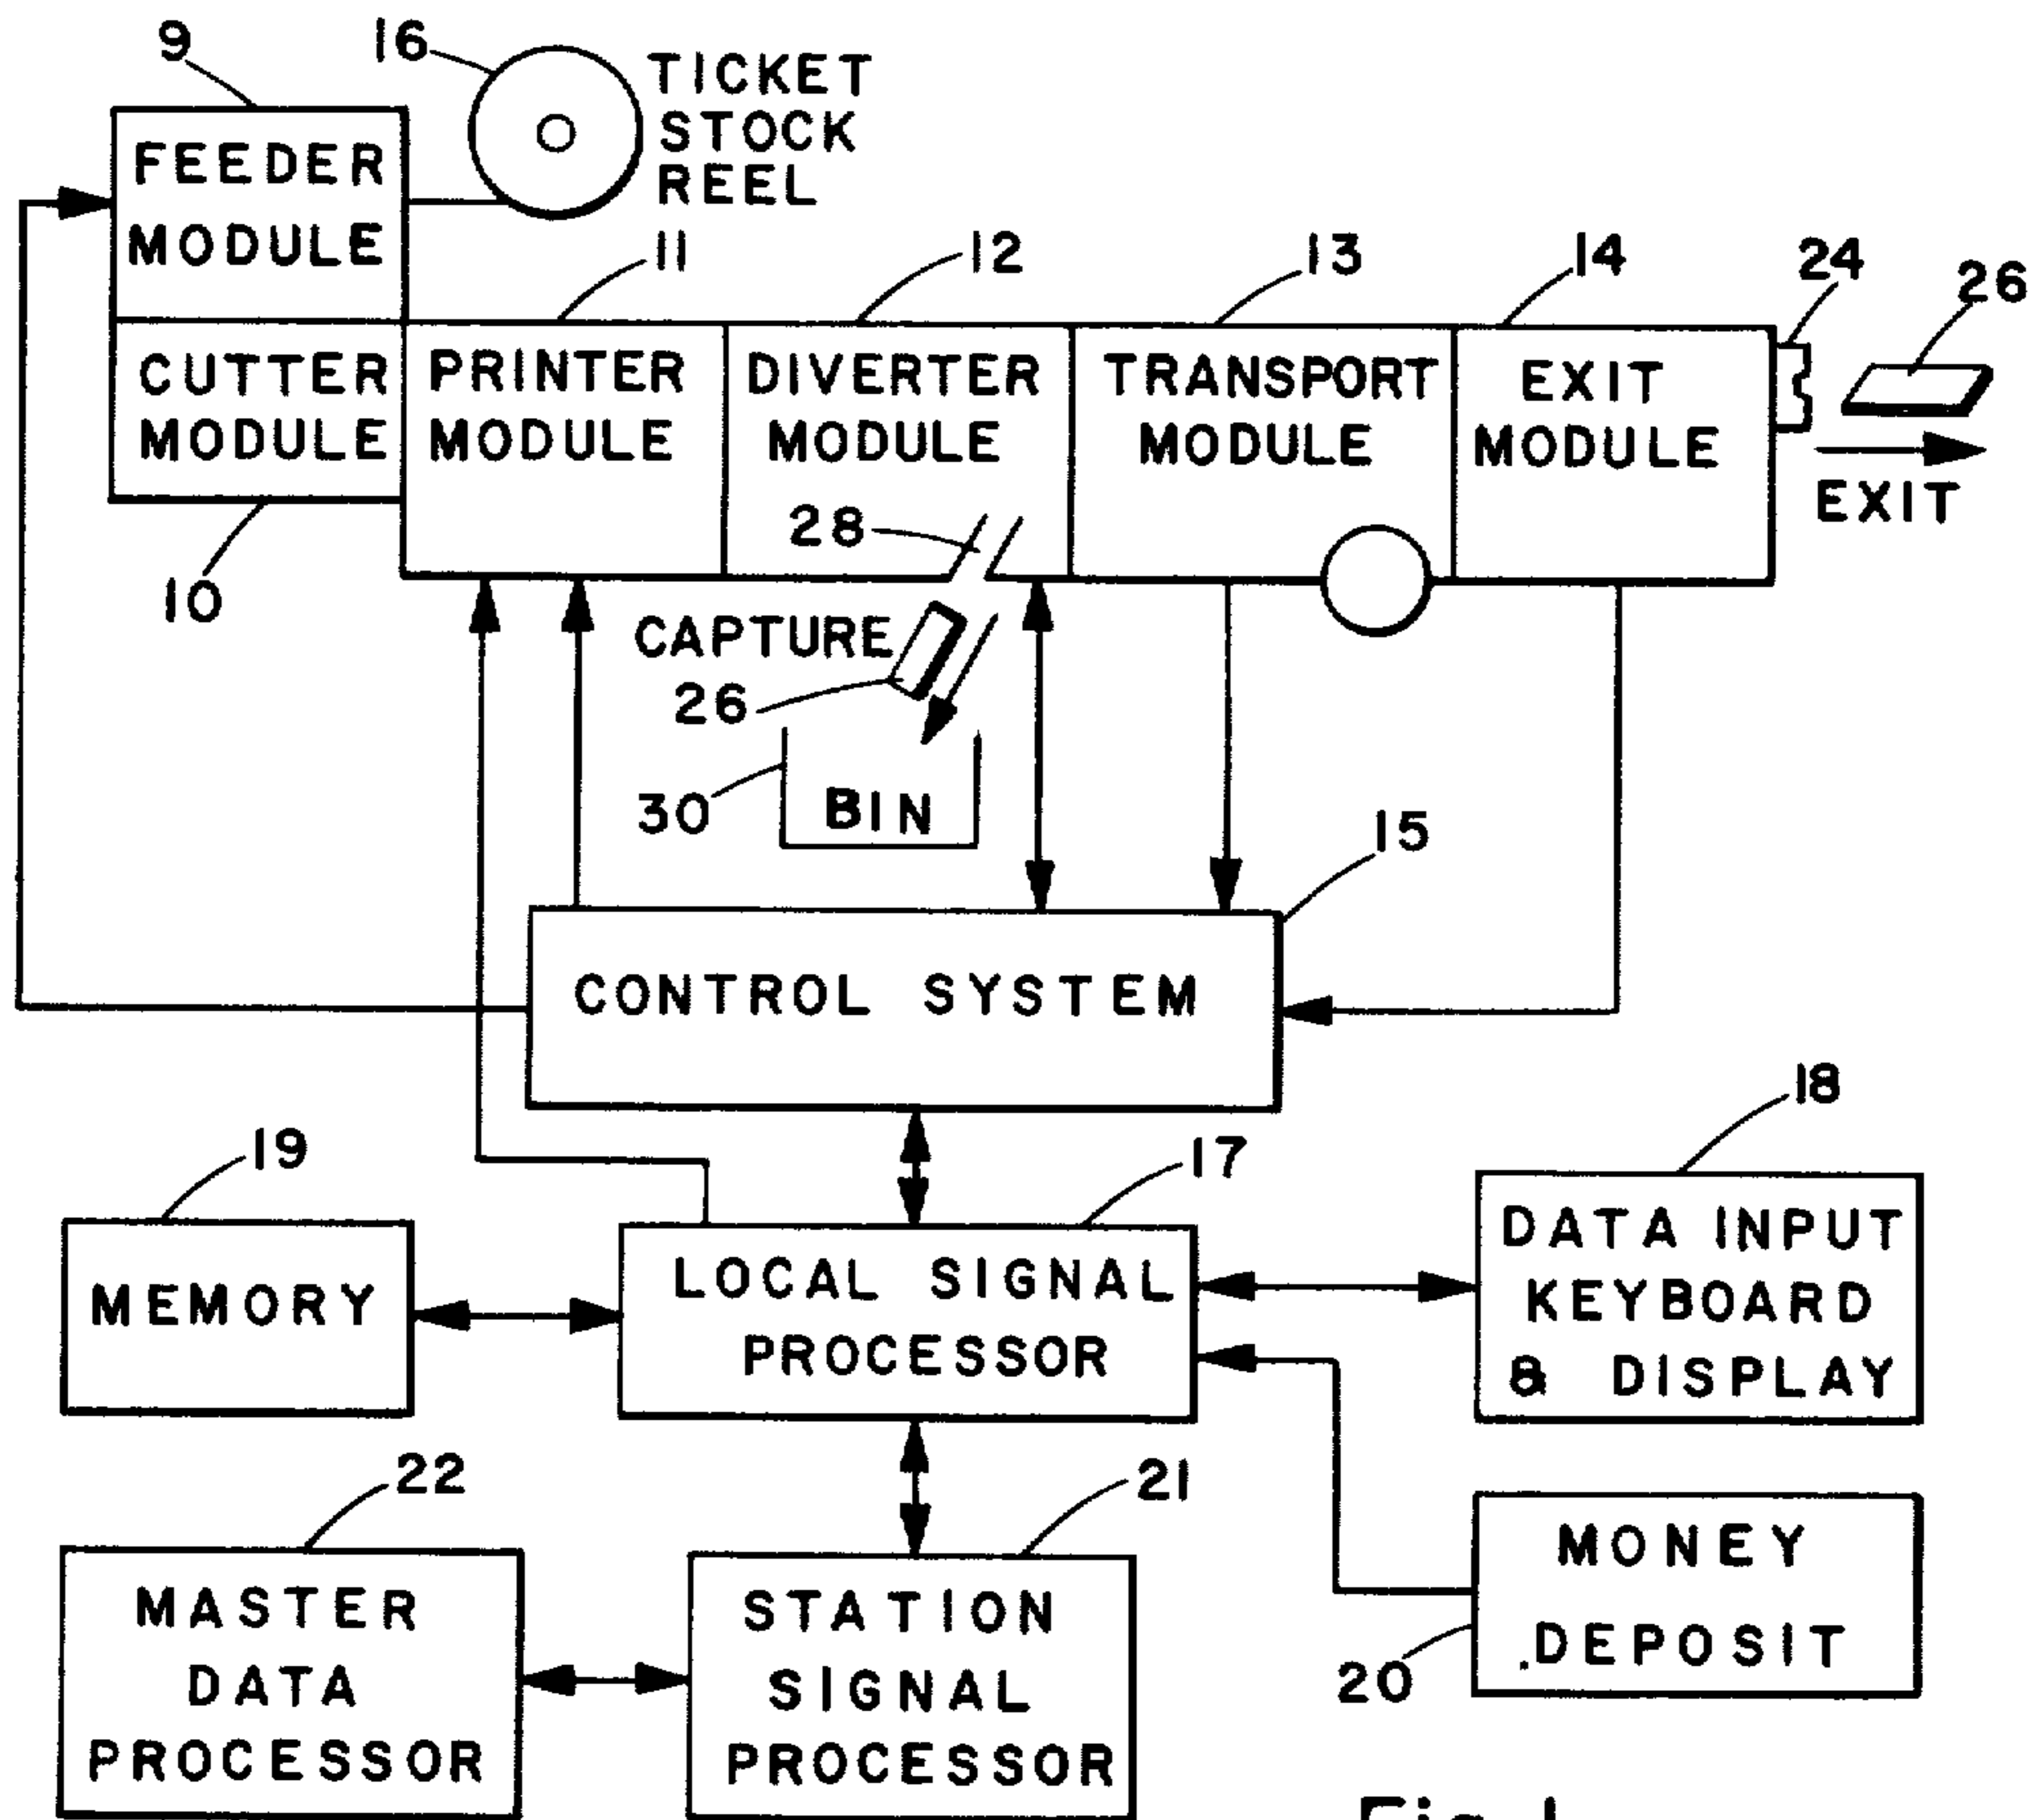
9
16
TICKET STOCK REEL
FEEDER MODULE
11
12
13
14
24
26
CUTTER MODULE
PRINTER MODULE
DIVERTER MODULE
TRANSPORT MODULE
EXIT MODULE
EXIT
10
28
CAPTURE
26
30
BIN
15
CONTROL SYSTEM
18
19
17
MEMORY
LOCAL SIGNAL PROCESSOR
DATA INPUT KEYBOARD & DISPLAY
22
21
MONEY DEPOSIT
20
MASTER DATA PROCESSOR
STATION SIGNAL PROCESSOR
Fig.1